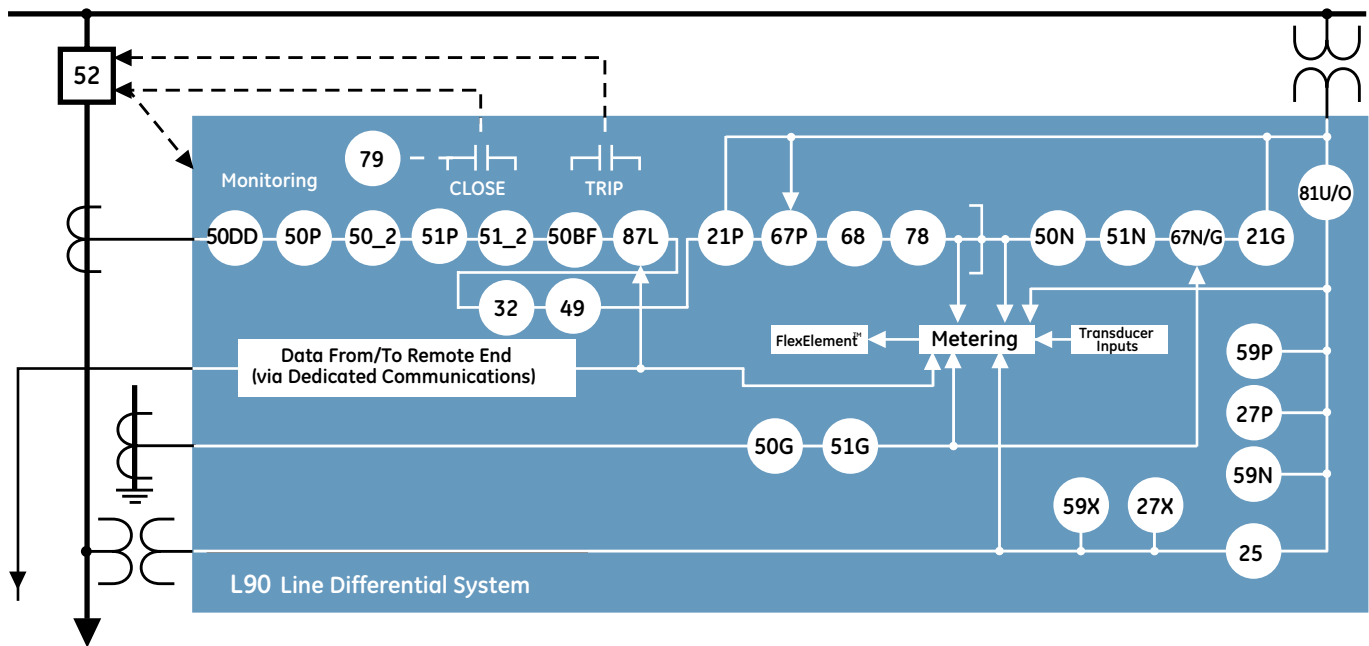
52

79

CLOSE

TRIP

Monitoring

81U/O

50DD 50P 50_2 51P 51_2 50BF 87L 21P 67P 68 78 50N 51N 67N/G 21G

32 49

FlexElement™

Metering

Transducer Inputs

Data From/To Remote End (via Dedicated Communications)

59P

27P

59N

50G 51G

59X 27X

25

L90 Line Differential System